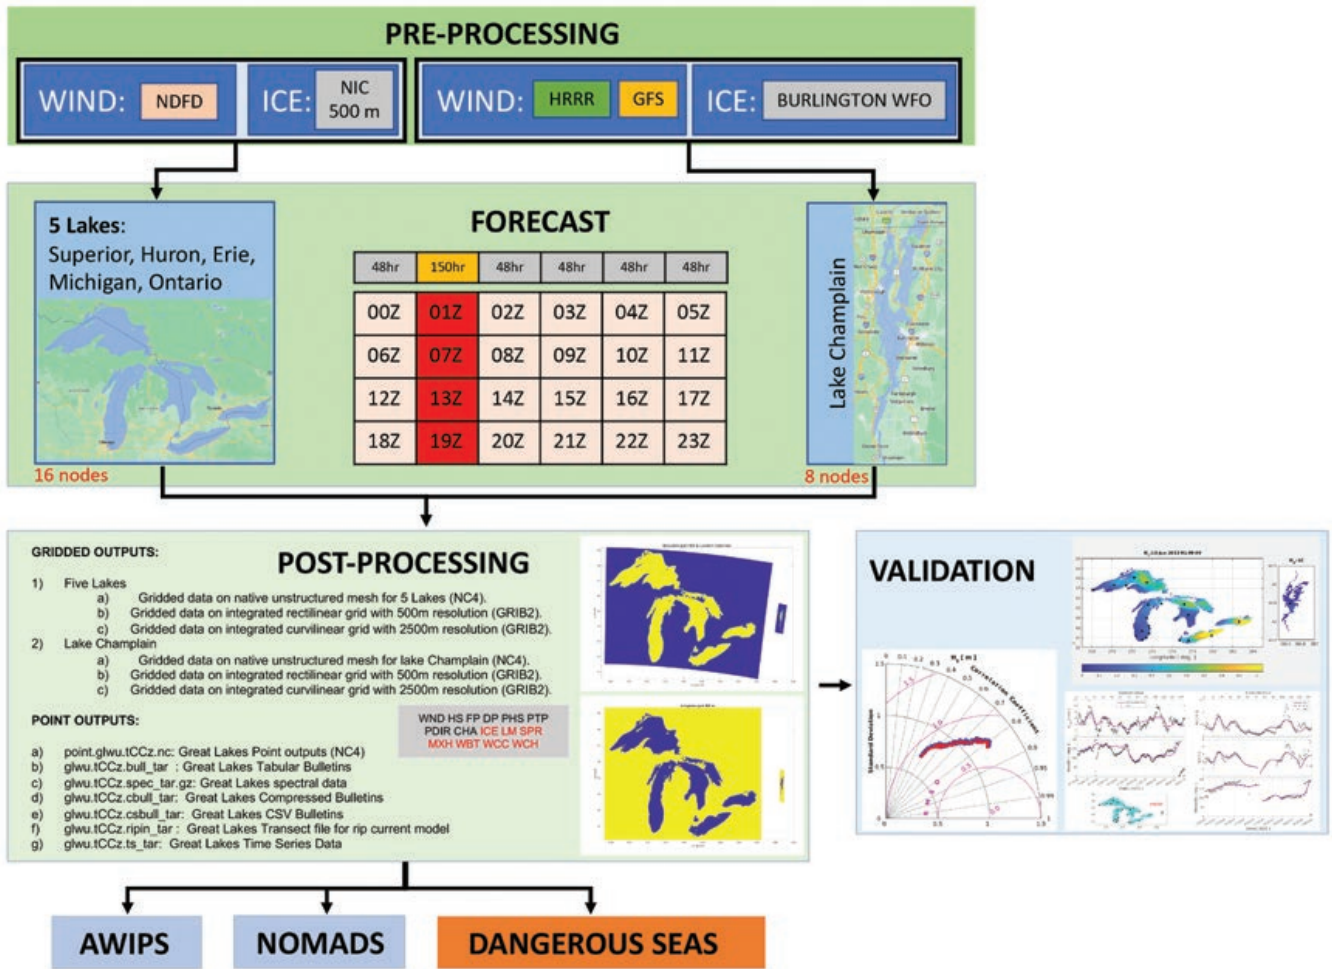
PRE-PROCESSING

WIND: NDFD ICE: NIC 500 m WIND: HRRR GFS ICE: BURLINGTON WFO

5 Lakes:
Superior, Huron, Erie, Michigan, Ontario

16 nodes

FORECAST

| 48hr | 150hr | 48hr | 48hr | 48hr | 48hr |
|---|---|---|---|---|---|
| 00Z | 01Z | 02Z | 03Z | 04Z | 05Z |
| 06Z | 07Z | 08Z | 09Z | 10Z | 11Z |
| 12Z | 13Z | 14Z | 15Z | 16Z | 17Z |
| 18Z | 19Z | 20Z | 21Z | 22Z | 23Z |

Lake Champlain

8 nodes

GRIDDED OUTPUTS:

POST-PROCESSING

1) Five Lakes
a) Gridded data on native unstructured mesh for 5 Lakes (NC4).
b) Gridded data on integrated rectilinear grid with 500m resolution (GRIB2).
c) Gridded data on integrated curvilinear grid with 2500m resolution (GRIB2).
2) Lake Champlain
a) Gridded data on native unstructured mesh for lake Champlain (NC4).
b) Gridded data on integrated rectilinear grid with 500m resolution (GRIB2).
c) Gridded data on integrated curvilinear grid with 2500m resolution (GRIB2).

POINT OUTPUTS:

WND HS FP DP PHS PTP PDIR CHA ICE LM SPR MXH WBT WCC WCH

a) point.glwu.tCCz.nc: Great Lakes Point outputs (NC4)
b) glwu.tCCz.bull_tar : Great Lakes Tabular Bulletins
c) glwu.tCCz.spec_tar.gz: Great Lakes spectral data
d) glwu.tCCz.cbull_tar: Great Lakes Compressed Bulletins
e) glwu.tCCz.csbull_tar: Great Lakes CSV Bulletins
f) glwu.tCCz.ripin_tar : Great Lakes Transect file for rip current model
g) glwu.tCCz.ts_tar: Great Lakes Time Series Data

VALIDATION

Correlation Coefficient

Standard Deviation

AWIPS NOMADS DANGEROUS SEAS